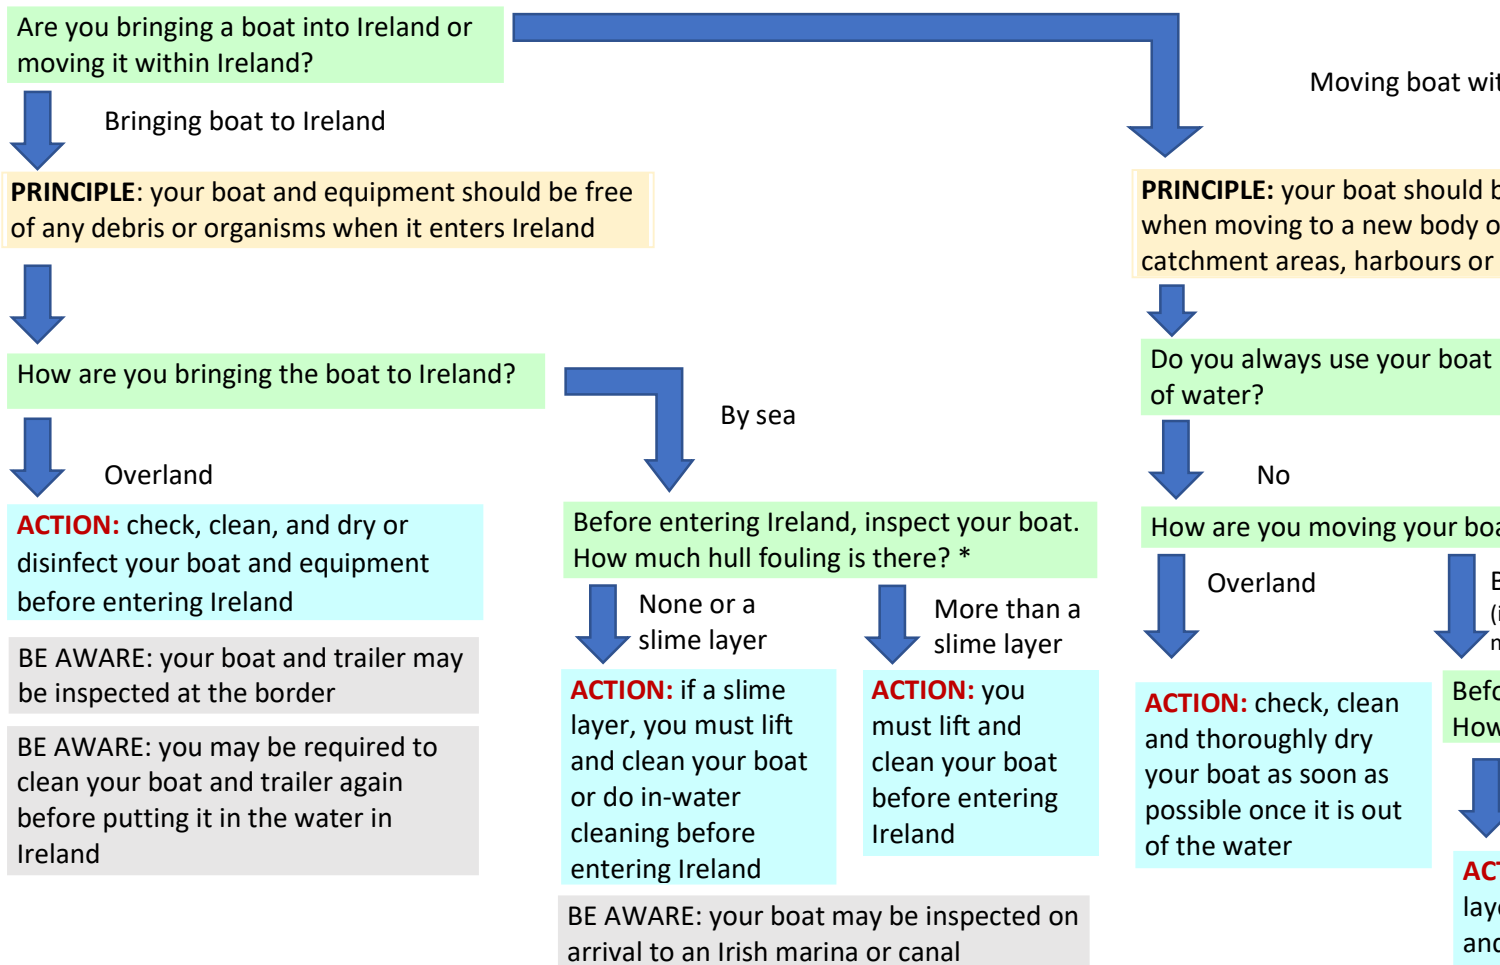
Are you bringing a boat into Ireland or moving it within Ireland?

Bringing boat to Ireland

PRINCIPLE: your boat and equipment should be free of any debris or organisms when it enters Ireland

How are you bringing the boat to Ireland?

Overland

ACTION: check, clean, and dry or disinfect your boat and equipment before entering Ireland

BE AWARE: your boat and trailer may be inspected at the border

BE AWARE: you may be required to clean your boat and trailer again before putting it in the water in Ireland

By sea

Before entering Ireland, inspect your boat. How much hull fouling is there? *

None or a slime layer

ACTION: if a slime layer, you must lift and clean your boat or do in-water cleaning before entering Ireland

More than a slime layer

ACTION: you must lift and clean your boat before entering Ireland

BE AWARE: your boat may be inspected on arrival to an Irish marina or canal

Moving boat wi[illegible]

PRINCIPLE: your boat should b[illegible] when moving to a new body o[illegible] catchment areas, harbours or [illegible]

Do you always use your boat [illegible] of water?

No

How are you moving your boa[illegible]

Overland

ACTION: check, clean and thorougly dry your boat as soon as possible once it is out of the water

B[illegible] (i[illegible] n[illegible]

Befo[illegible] How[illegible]

ACT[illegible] lay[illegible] and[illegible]